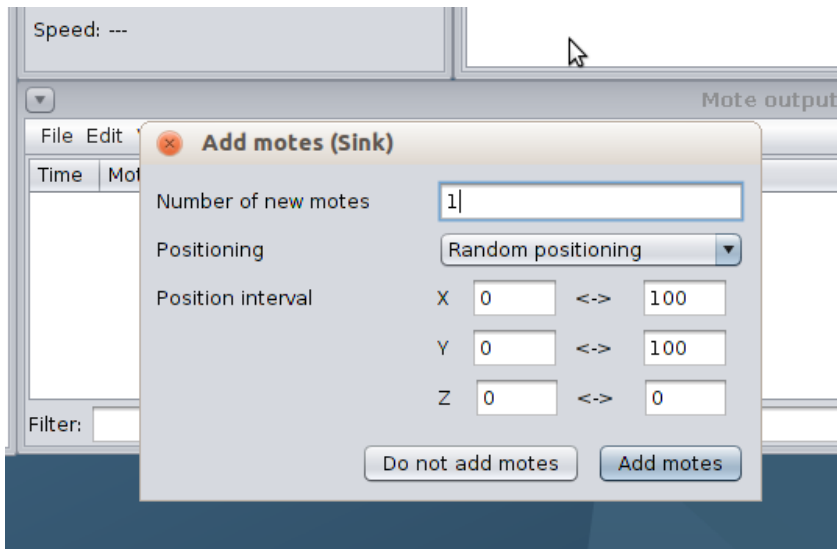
Speed: ---

Mote output

File Edit V

Time Mot

Filter:

Add motes (Sink)

Number of new motes 1

Positioning Random positioning

Position interval

X 0 <-> 100

Y 0 <-> 100

Z 0 <-> 0

Do not add motes

Add motes